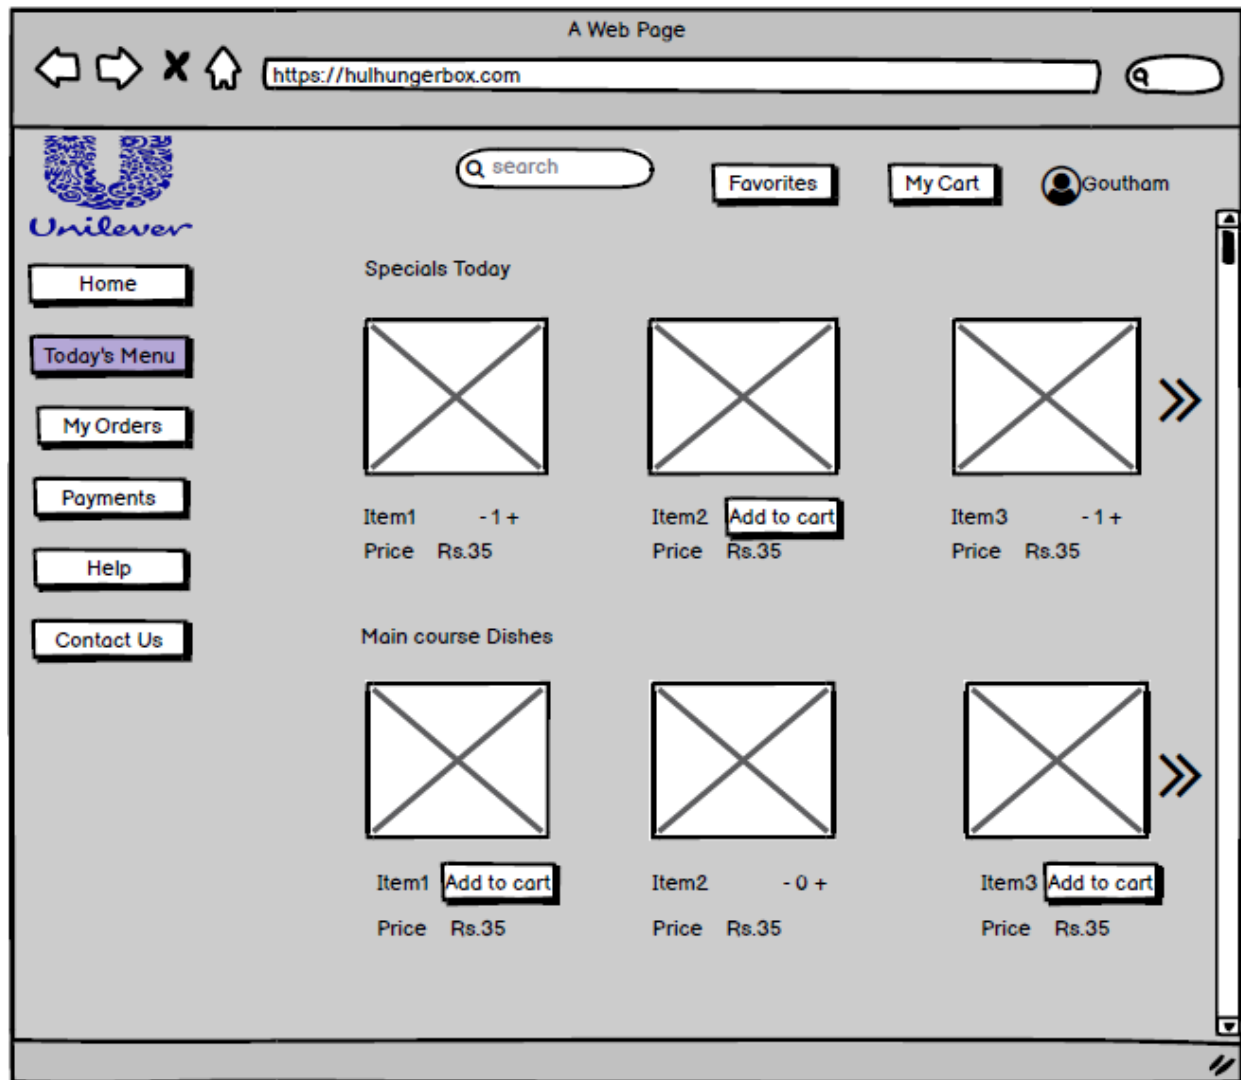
A Web Page

https://hulhungerbox.com

Unilever

search

Favorites

My Cart

Goutham

Home

Today's Menu

My Orders

Payments

Help

Contact Us

Specials Today

Item1 - 1 +
Price Rs.35

Item2 Add to cart
Price Rs.35

Item3 - 1 +
Price Rs.35

Main course Dishes

Item1 Add to cart
Price Rs.35

Item2 - 0 +
Price Rs.35

Item3 Add to cart
Price Rs.35